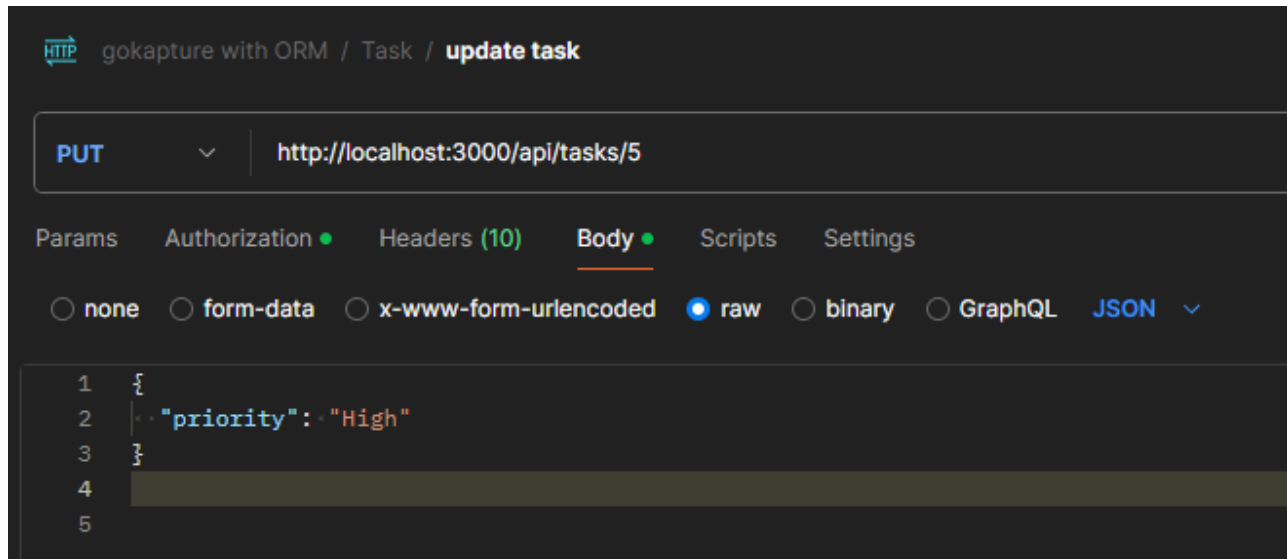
HTTP gokapture with ORM / Task / update task

PUT http://localhost:3000/api/tasks/5

Params Authorization Headers (10) Body Scripts Settings

none form-data x-www-form-urlencoded raw binary GraphQL JSON

1 {
2 "priority": "High"
3 }
4
5